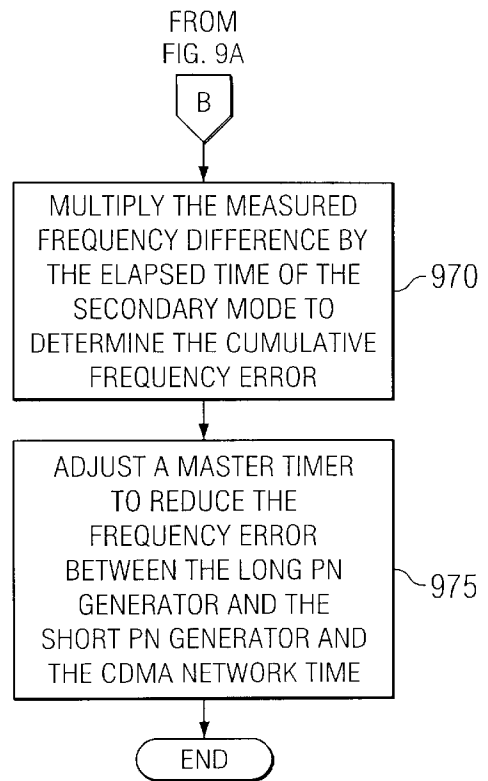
FROM
FIG. 9A

B

MULTIPLY THE MEASURED FREQUENCY DIFFERENCE BY THE ELAPSED TIME OF THE SECONDARY MODE TO DETERMINE THE CUMULATIVE FREQUENCY ERROR

970

ADJUST A MASTER TIMER TO REDUCE THE FREQUENCY ERROR BETWEEN THE LONG PN GENERATOR AND THE SHORT PN GENERATOR AND THE CDMA NETWORK TIME

975

END